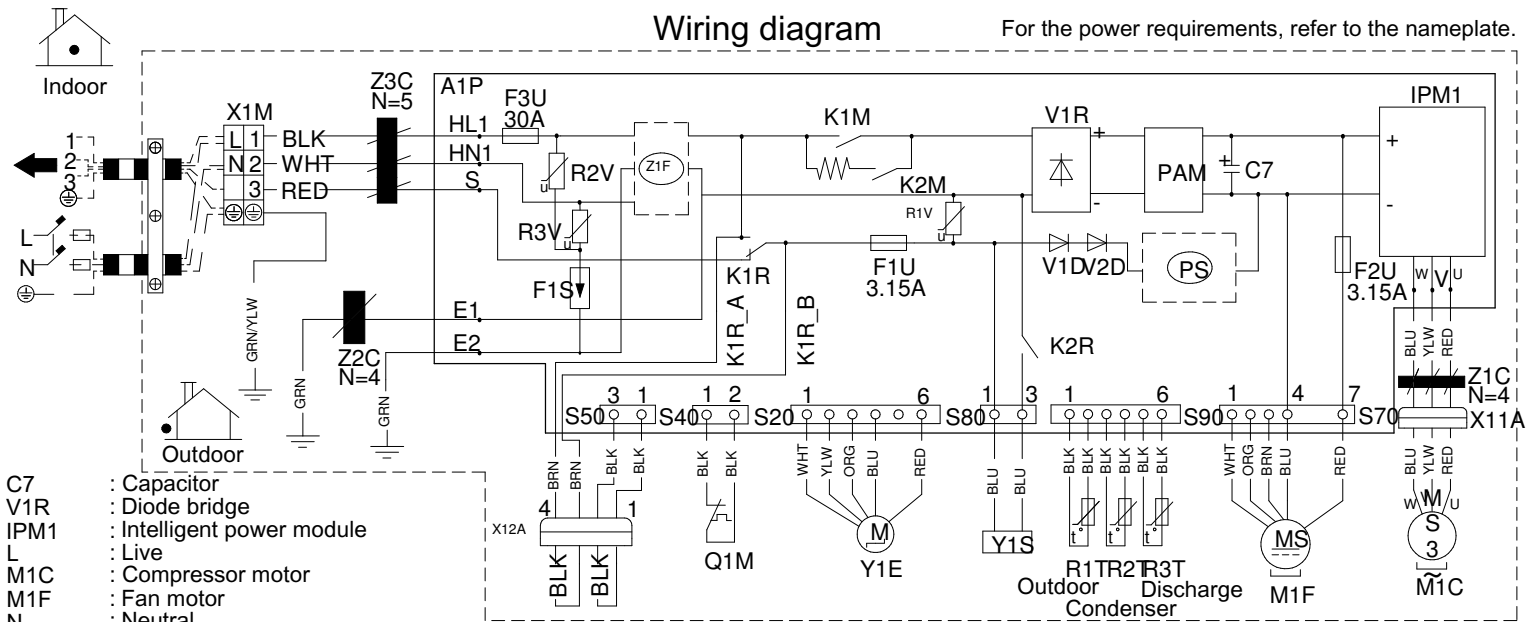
Wiring diagram

For the power requirements, refer to the nameplate.

Indoor

X1M
L 1 BLK
N 2 WHT
3 RED

1
2
3

L
N

Z3C
N=5

A1P
F3U
30A
HL1
HN1
S

R2V
Z1F
R3V
F1S
K1R
K1R_A
K1R_B
K1M
K2M
R1V
F1U
3.15A
V1R
PAM
C7
V1D V2D
PS
F2U
3.15A
IPM1
W V U
K2R

E1
E2
Z2C
N=4
GRN/YLW
GRN
GRN

Outdoor

S50 3 1
S40 1 2
S20 1 6
S80 1 3
1 6 S90
1 4 7 S70
X11A

BRN BRN BLK BLK
BLK BLK
WHT YLW ORG BLU RED
BLU BLU
BLK BLK BLK BLK BLK BLK
WHT ORG BRN BLU RED
BLU YLW RED
BLU YLW RED

Z1C
N=4

X12A
4 1
BLK BLK

Q1M
M
Y1E
Y1S
R1T R2T R3T
Outdoor Condenser Discharge
MS
M1F
W M U
S
3
M1C

C7 : Capacitor
V1R : Diode bridge
IPM1 : Intelligent power module
L : Live
M1C : Compressor motor
M1F : Fan motor
N : Neutral